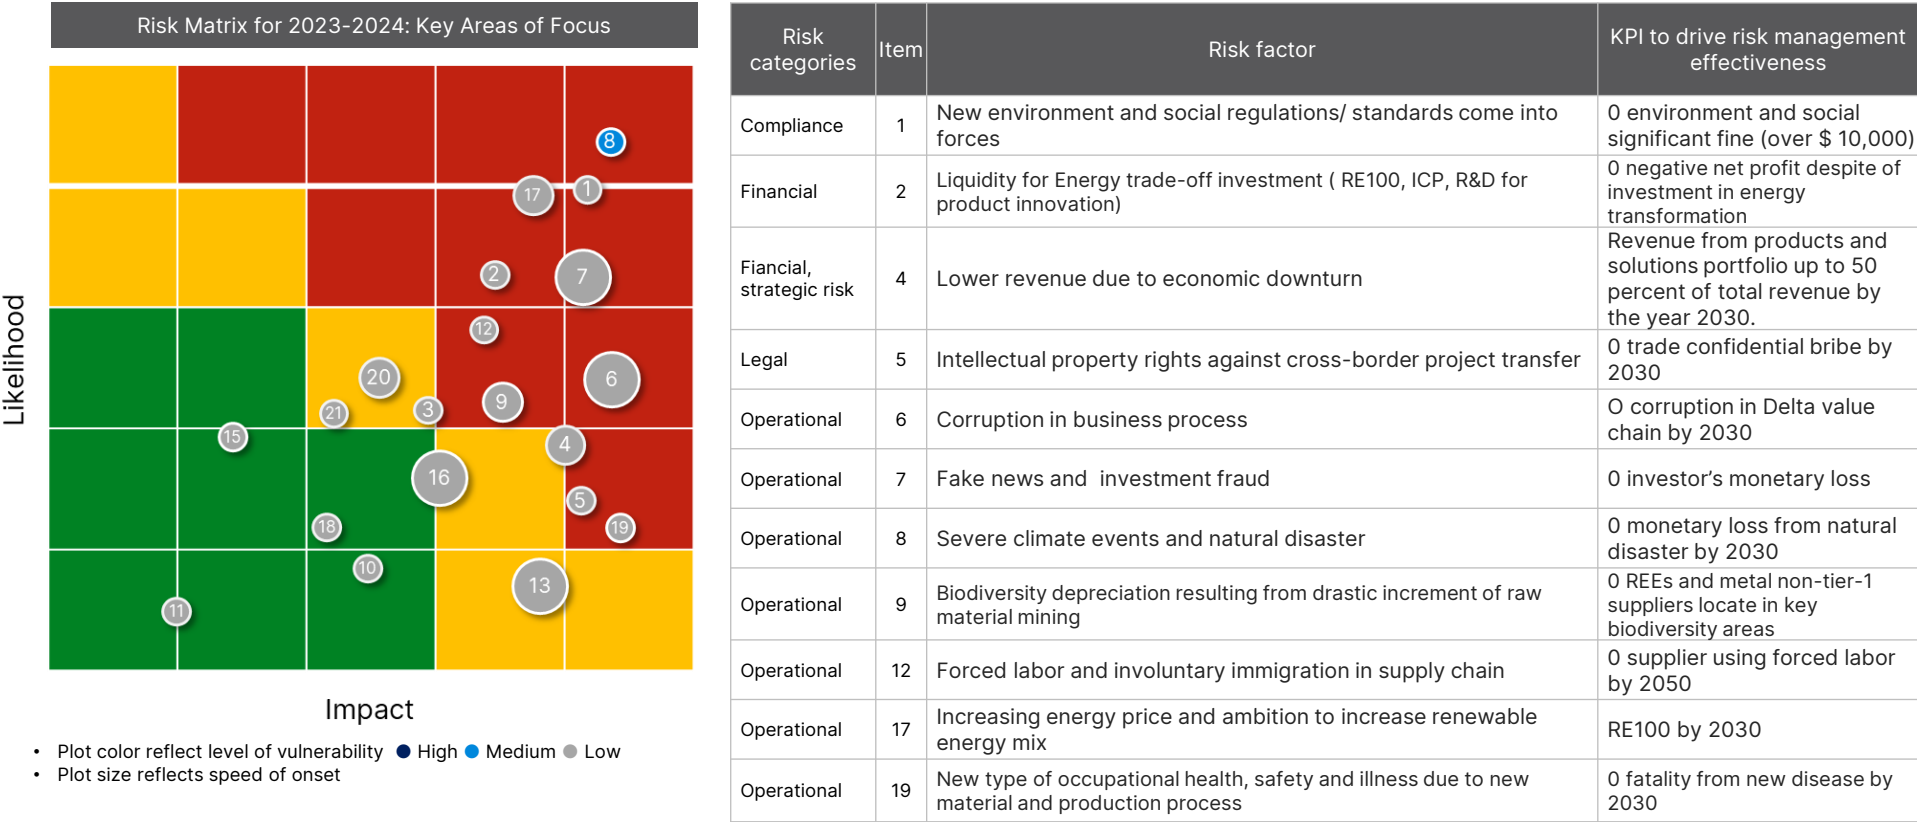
Risk Matrix for 2023-2024: Key Areas of Focus

8
17
1
2
7
12
20
6
21
3
9
15
4
16
5
19
18
10
13
11

Likelihood

Impact

• Plot color reflect level of vulnerability ● High ● Medium ● Low
• Plot size reflects speed of onset

| Risk categories | Item | Risk factor | KPI to drive risk management effectiveness |
|---|---|---|---|
| Compliance | 1 | New environment and social regulations/ standards come into forces | 0 environment and social significant fine (over $ 10,000) |
| Financial | 2 | Liquidity for Energy trade-off investment ( RE100, ICP, R&D for product innovation) | 0 negative net profit despite of investment in energy transformation |
| Fiancial, strategic risk | 4 | Lower revenue due to economic downturn | Revenue from products and solutions portfolio up to 50 percent of total revenue by the year 2030. |
| Legal | 5 | Intellectual property rights against cross-border project transfer | 0 trade confidential bribe by 2030 |
| Operational | 6 | Corruption in business process | O corruption in Delta value chain by 2030 |
| Operational | 7 | Fake news and investment fraud | 0 investor's monetary loss |
| Operational | 8 | Severe climate events and natural disaster | 0 monetary loss from natural disaster by 2030 |
| Operational | 9 | Biodiversity depreciation resulting from drastic increment of raw material mining | 0 REEs and metal non-tier-1 suppliers locate in key biodiversity areas |
| Operational | 12 | Forced labor and involuntary immigration in supply chain | 0 supplier using forced labor by 2050 |
| Operational | 17 | Increasing energy price and ambition to increase renewable energy mix | RE100 by 2030 |
| Operational | 19 | New type of occupational health, safety and illness due to new material and production process | 0 fatality from new disease by 2030 |